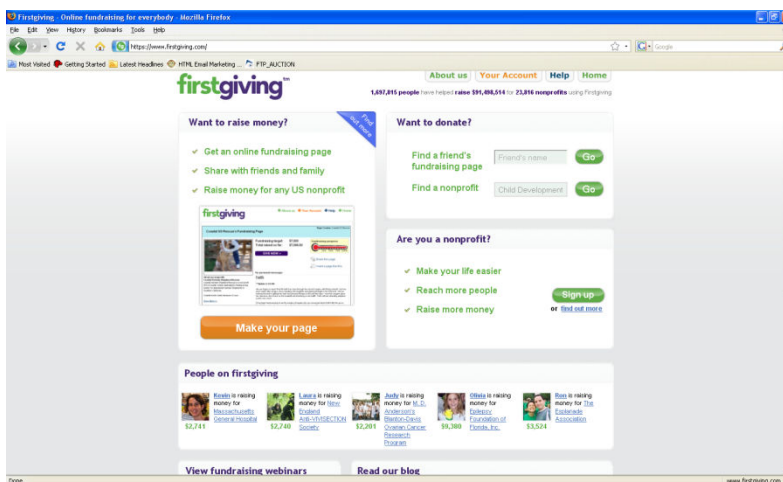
Firstgiving - Online fundraising for everybody - Mozilla Firefox

File Edit View History Bookmarks Tools Help

https://www.firstgiving.com/

Google

Most Visited Getting Started Latest Headlines HTML Email Marketing ... FTP_AUCTION

About us | Your Account | Help | Home

firstgiving™

1,697,815 people have helped raise $91,498,514 for 23,816 nonprofits using Firstgiving

Want to raise money?

Find out more

✔ Get an online fundraising page

✔ Share with friends and family

✔ Raise money for any US nonprofit

firstgiving

Make your page

Want to donate?

Find a friend's fundraising page

Friend's name

Go

Find a nonprofit

Child Development

Go

Are you a nonprofit?

✔ Make your life easier

✔ Reach more people

✔ Raise more money

Sign up

or find out more

People on firstgiving

Kevin is raising money for Massachusetts General Hospital

$2,741

Laura is raising money for New England Anti-VIVISECTION Society

$2,740

Judy is raising money for M. D. Anderson's Blanton-Davis Ovarian Cancer Research Program

$2,201

Olivia is raising money for Epilepsy Foundation of Florida, Inc.

$9,380

Ron is raising money for The Esplanade Association

$3,524

View fundraising webinars

Read our blog

Done

www.firstgiving.com